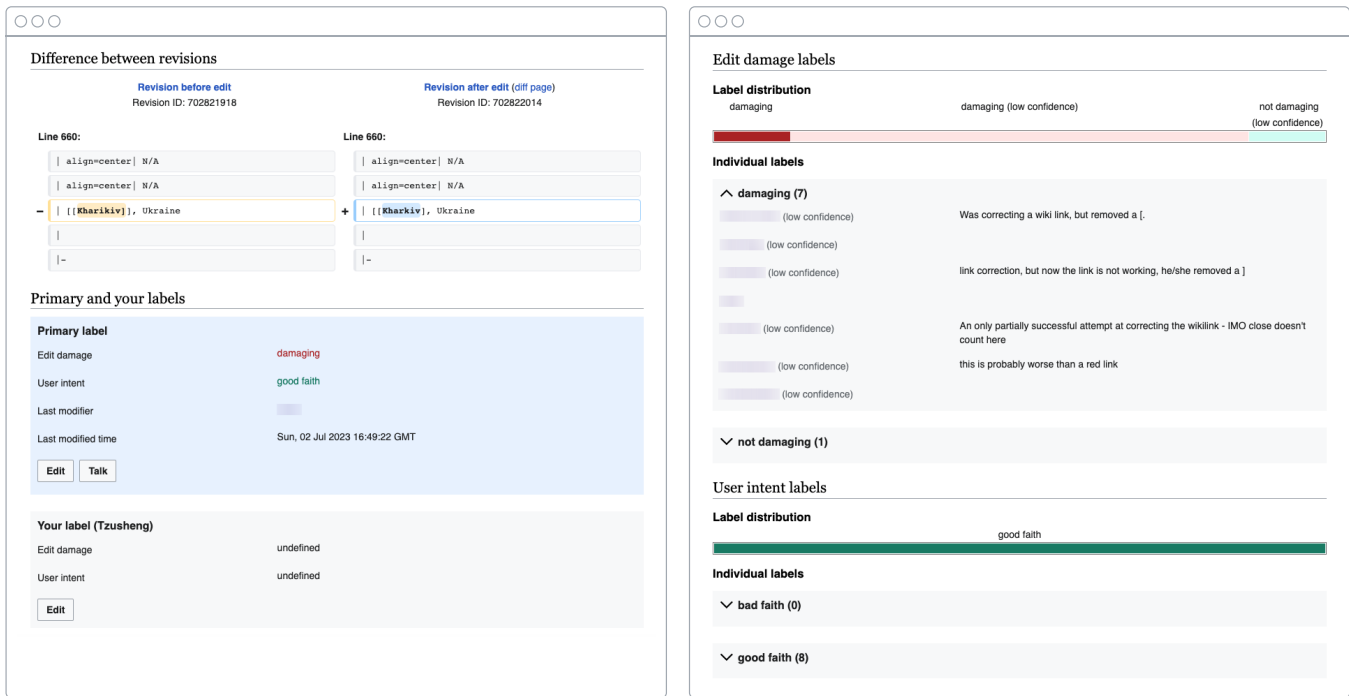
Difference between revisions

Revision before edit
Revision ID: 702821918

Revision after edit (diff page)
Revision ID: 702822014

Line 660:

| align=center| N/A

| align=center| N/A

− | [[Kharikiv]], Ukraine

|

|-

Line 660:

| align=center| N/A

| align=center| N/A

+ | [[Kharkiv], Ukraine

|

|-

Primary and your labels

Primary label

Edit damage damaging

User intent good faith

Last modifier

Last modified time Sun, 02 Jul 2023 16:49:22 GMT

Edit Talk

Your label (Tzusheng)

Edit damage undefined

User intent undefined

Edit

Edit damage labels

Label distribution

damaging damaging (low confidence) not damaging (low confidence)

Individual labels

damaging (7)

(low confidence) Was correcting a wiki link, but removed a [.

(low confidence)

(low confidence) link correction, but now the link is not working, he/she removed a ]

(low confidence) An only partially successful attempt at correcting the wikilink - IMO close doesn't count here

(low confidence) this is probably worse than a red link

(low confidence)

not damaging (1)

User intent labels

Label distribution

good faith

Individual labels

bad faith (0)

good faith (8)